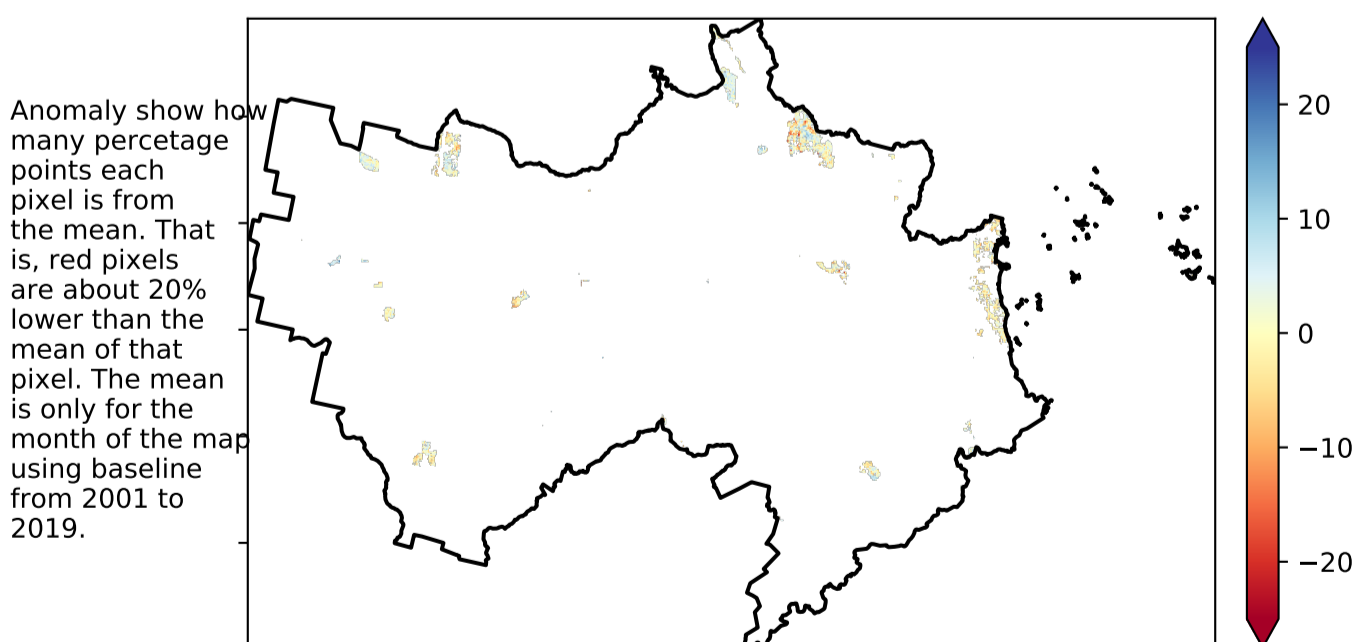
Anomaly show how many percetage points each pixel is from the mean. That is, red pixels are about 20% lower than the mean of that pixel. The mean is only for the month of the map using baseline from 2001 to 2019.

20
10
0
−10
−20